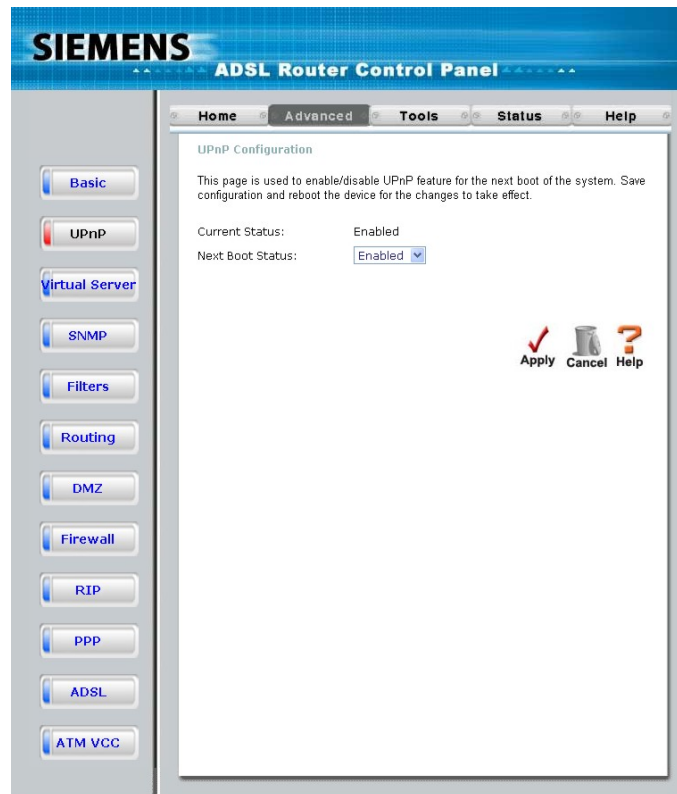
SIEMENS
ADSL Router Control Panel

Home
Advanced
Tools
Status
Help

Basic
UPnP
Virtual Server
SNMP
Filters
Routing
DMZ
Firewall
RIP
PPP
ADSL
ATM VCC

UPnP Configuration

This page is used to enable/disable UPnP feature for the next boot of the system. Save configuration and reboot the device for the changes to take effect.

Current Status: Enabled
Next Boot Status: Enabled

Apply
Cancel
Help